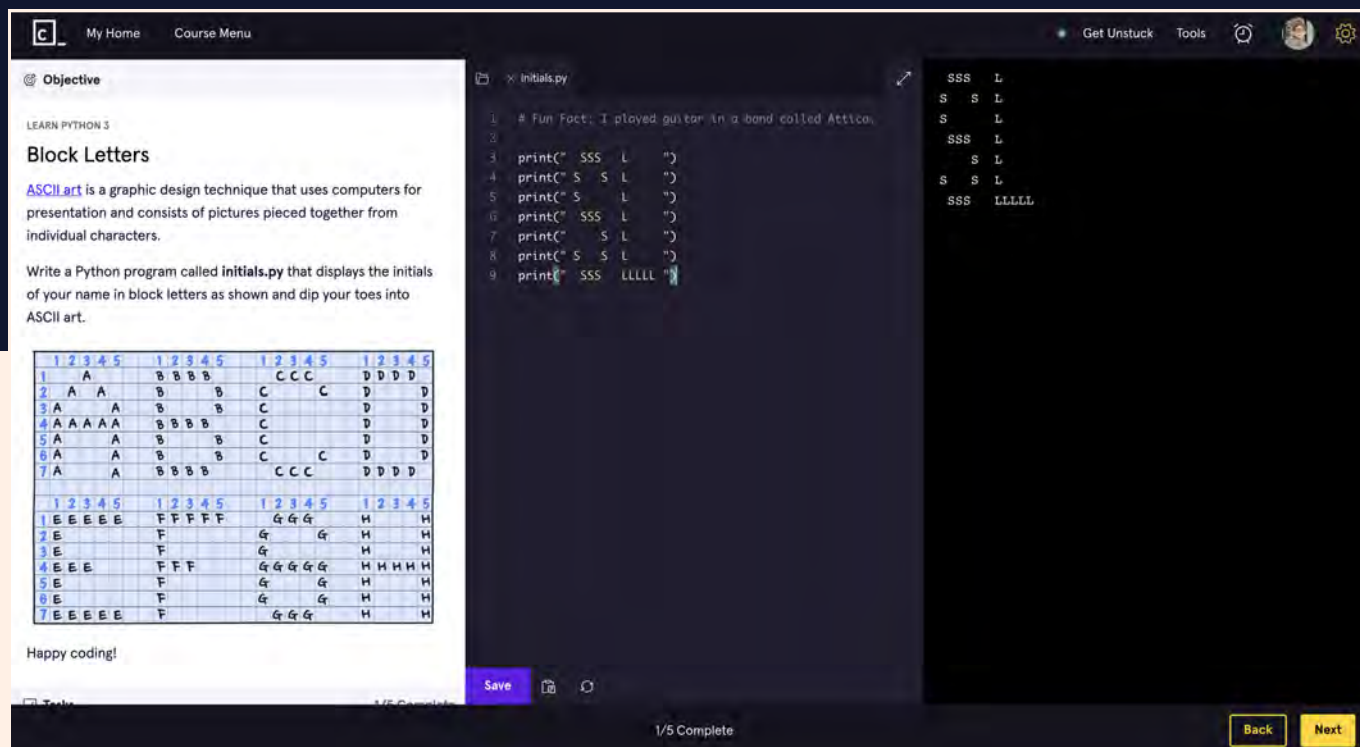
c_ My Home Course Menu

Get Unstuck Tools

Objective

LEARN PYTHON 3

Block Letters

ASCII art is a graphic design technique that uses computers for presentation and consists of pictures pieced together from individual characters.

Write a Python program called initials.py that displays the initials of your name in block letters as shown and dip your toes into ASCII art.

| | 1 | 2 | 3 | 4 | 5 | | 1 | 2 | 3 | 4 | 5 | | 1 | 2 | 3 | 4 | 5 | | 1 | 2 | 3 | 4 | 5 |
|---|---|---|---|---|---|---|---|---|---|---|---|---|---|---|---|---|---|---|---|---|---|---|---|
| 1 | | | A | | | | B | B | B | B | | | | C | C | C | | | D | D | D | D | |
| 2 | | A | | A | | | B | | | | B | | C | | | | C | | D | | | | D |
| 3 | A | | | | A | | B | | | | B | | C | | | | | | D | | | | D |
| 4 | A | A | A | A | A | | B | B | B | B | | | C | | | | | | D | | | | D |
| 5 | A | | | | A | | B | | | | B | | C | | | | | | D | | | | D |
| 6 | A | | | | A | | B | | | | B | | C | | | | C | | D | | | | D |
| 7 | A | | | | A | | B | B | B | B | | | | C | C | C | | | D | D | D | D | |

| | 1 | 2 | 3 | 4 | 5 | | 1 | 2 | 3 | 4 | 5 | | 1 | 2 | 3 | 4 | 5 | | 1 | 2 | 3 | 4 | 5 |
|---|---|---|---|---|---|---|---|---|---|---|---|---|---|---|---|---|---|---|---|---|---|---|---|
| 1 | E | E | E | E | E | | F | F | F | F | F | | | G | G | G | | | H | | | | H |
| 2 | E | | | | | | F | | | | | | G | | | | G | | H | | | | H |
| 3 | E | | | | | | F | | | | | | G | | | | | | H | | | | H |
| 4 | E | E | E | | | | F | F | F | | | | G | G | G | G | G | | H | H | H | H | H |
| 5 | E | | | | | | F | | | | | | G | | | | G | | H | | | | H |
| 6 | E | | | | | | F | | | | | | G | | | | G | | H | | | | H |
| 7 | E | E | E | E | E | | F | | | | | | | G | G | G | | | H | | | | H |

Happy coding!

Tasks 1/5 Complete

initials.py

1 # Fun Fact: I played guitar in a band called Attica
2
3 print(" SSS L ")
4 print(" S S L ")
5 print(" S L ")
6 print(" SSS L ")
7 print(" S L ")
8 print(" S S L ")
9 print(" SSS LLLLL ")

SSS L
S S L
S L
SSS L
S L
S S L
SSS LLLLL

Save

1/5 Complete

Back Next